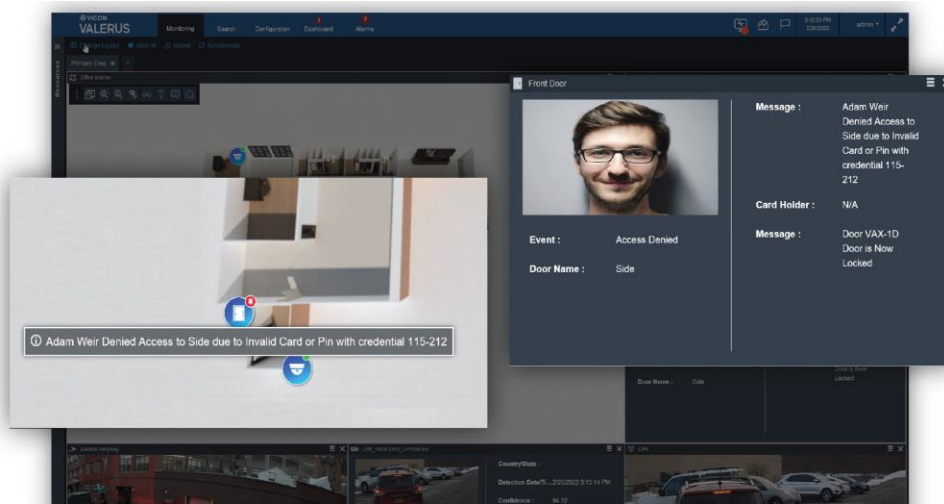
VICON
VALERUS

Monitoring Search Configuration Dashboard Alarms

admin

Primary View

Office Interior

Front Door

Event : Access Denied

Door Name : Side

Message : Adam Weir Denied Access to Side due to Invalid Card or Pin with credential 115-212

Card Holder : N/A

Message : Door VAX-1D Door is Now Locked

ⓘ Adam Weir Denied Access to Side due to Invalid Card or Pin with credential 115-212

Door Name : Side

Country/State :

Detection Date/Ti... 2/20/2022 3:12:14 PM

Confidence : 94.32